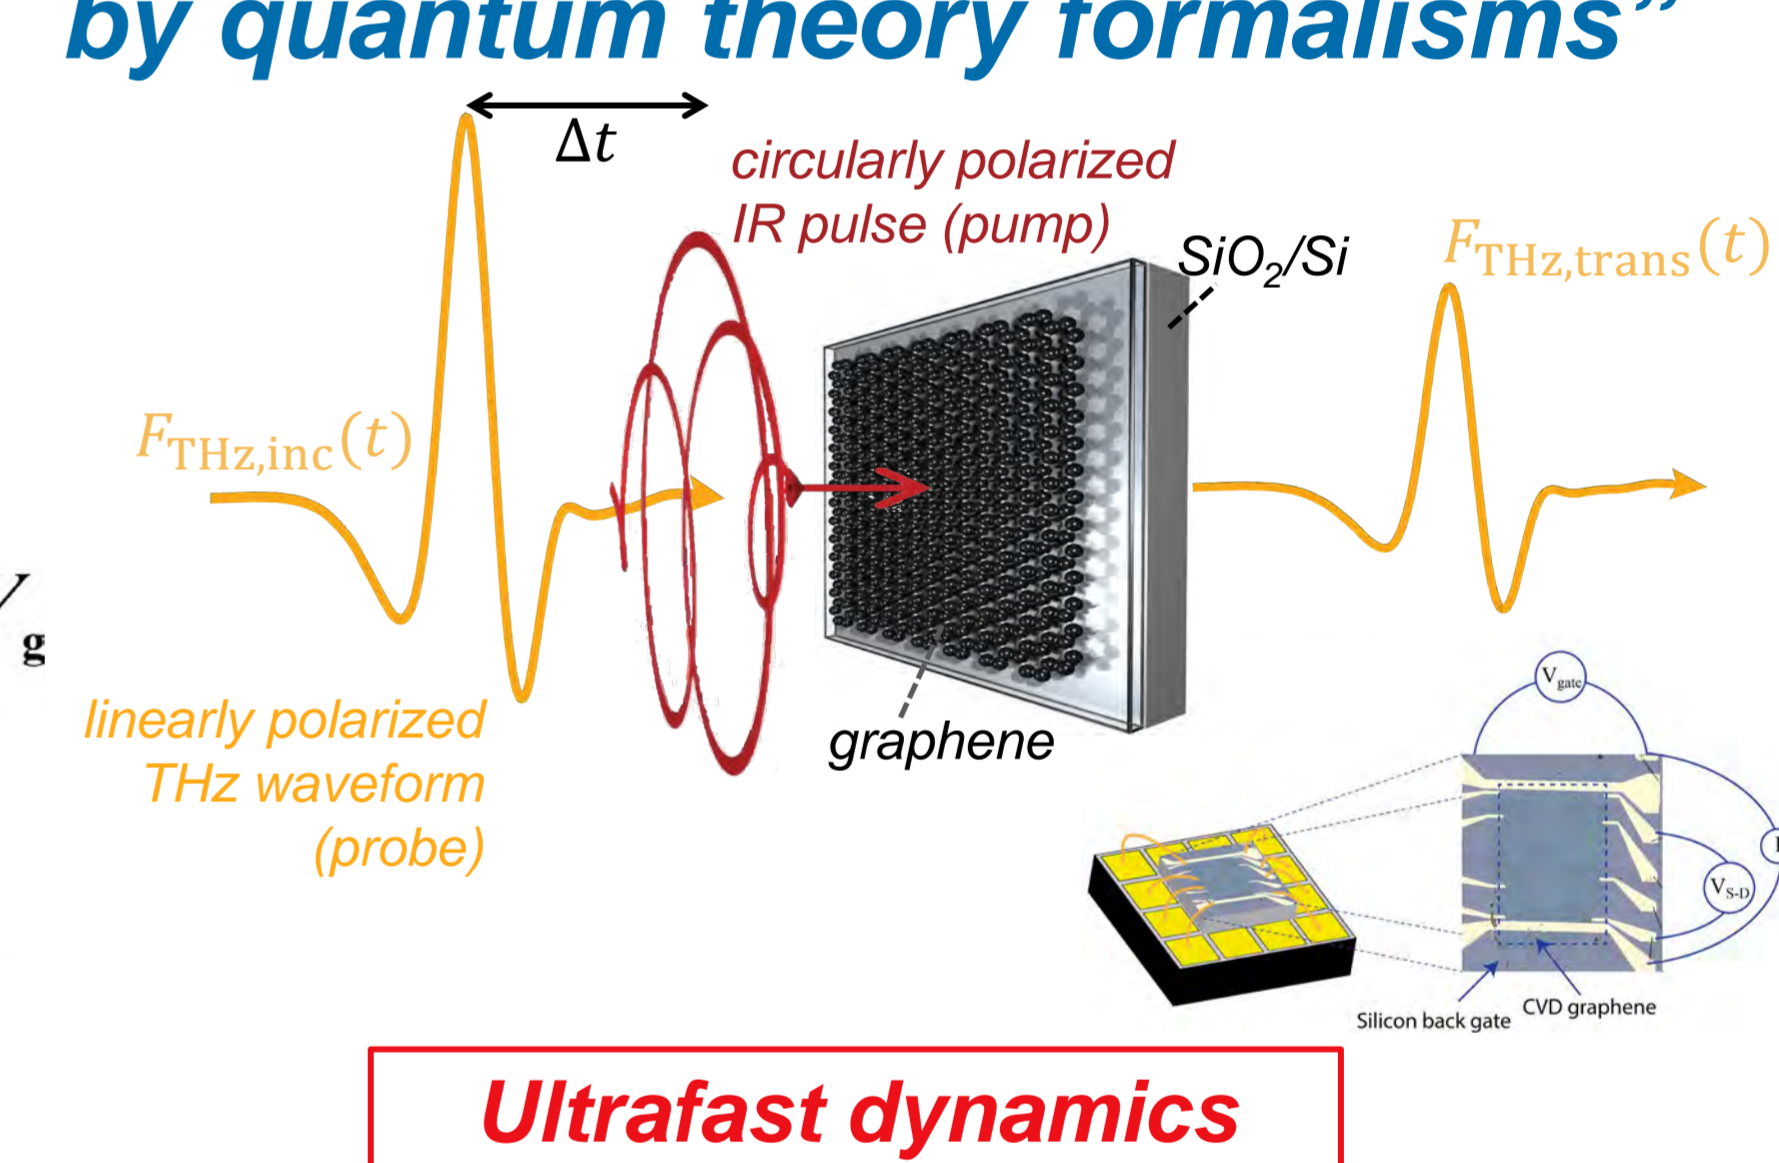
by quantum theory formalisms"

$\Delta t$

circularly polarized IR pulse (pump)

$SiO_2/Si$

$F_{\mathrm{THz,trans}}(t)$

$F_{\mathrm{THz,inc}}(t)$

g

linearly polarized THz waveform (probe)

graphene

$V_{gate}$

$V_{S-D}$

Silicon back gate

CVD graphene

Ultrafast dynamics